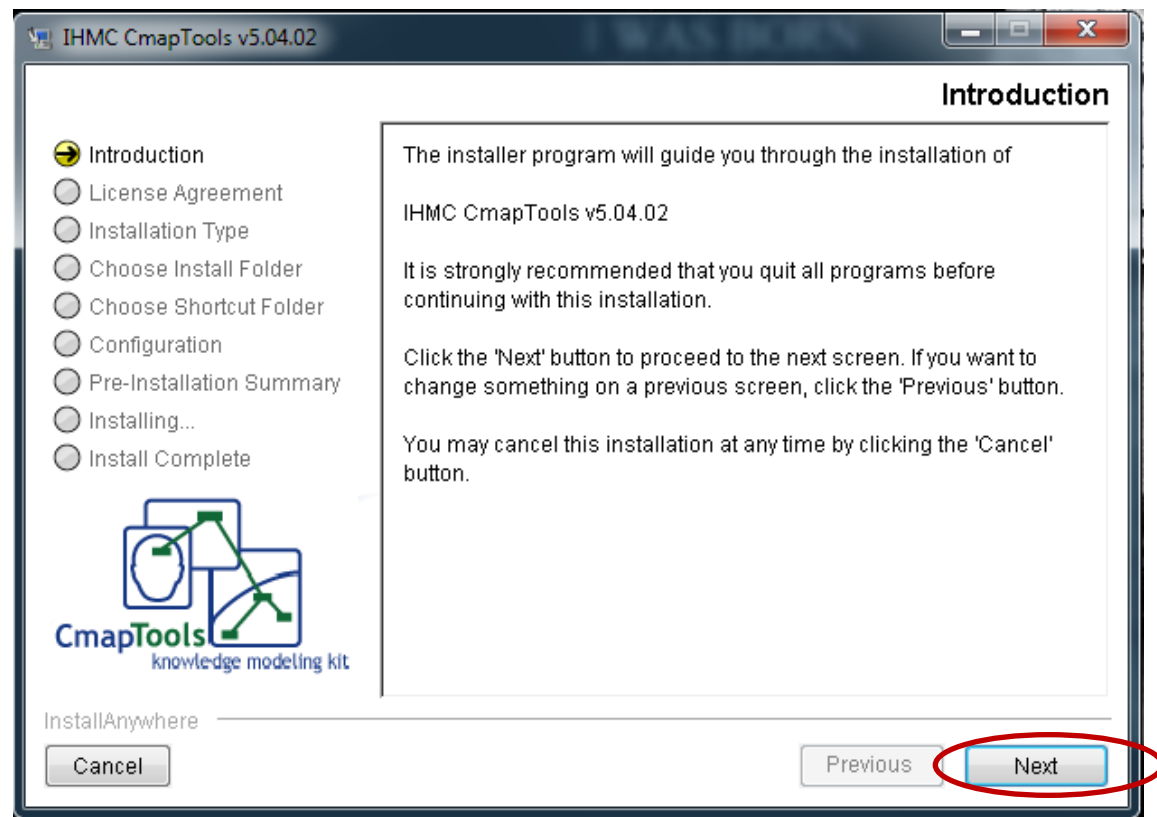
IHMC CmapTools v5.04.02

Introduction

Introduction
License Agreement
Installation Type
Choose Install Folder
Choose Shortcut Folder
Configuration
Pre-Installation Summary
Installing...
Install Complete

CmapTools
knowledge modeling kit

The installer program will guide you through the installation of

IHMC CmapTools v5.04.02

It is strongly recommended that you quit all programs before continuing with this installation.

Click the 'Next' button to proceed to the next screen. If you want to change something on a previous screen, click the 'Previous' button.

You may cancel this installation at any time by clicking the 'Cancel' button.

InstallAnywhere

Cancel

Previous

Next